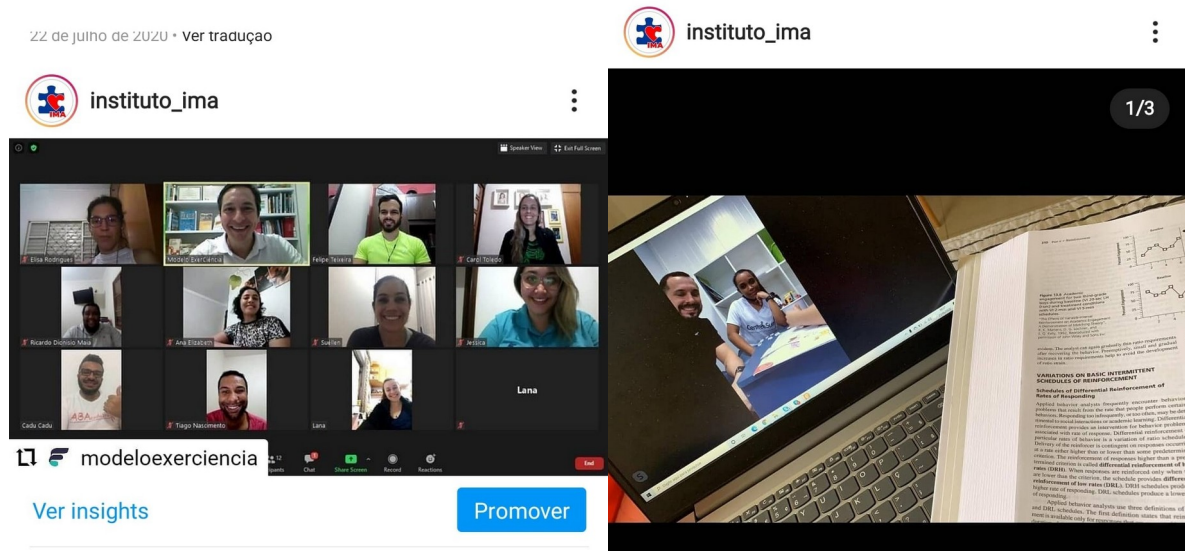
22 de julho de 2020 • Ver tradução

instituto_ima

Speaker View
Exit Full Screen

Elisa Rodrigues
Modelo Exercência
Felipe Teixeira
Carol Toledo
Ricardo Dionisio Maia
Ana Elizabeth
Suellen
Jessica
Cadu Cadu
Tiago Nascimento
Lana
Lana

Participants
Chat
Share Screen
Record
Reactions
End

modeloexerciencia

Ver insights

Promover

instituto_ima

1/3

VARIATIONS ON BASIC INTERMITTENT SCHEDULES OF REINFORCEMENT

Schedules of Differential Reinforcement of Rates of Responding